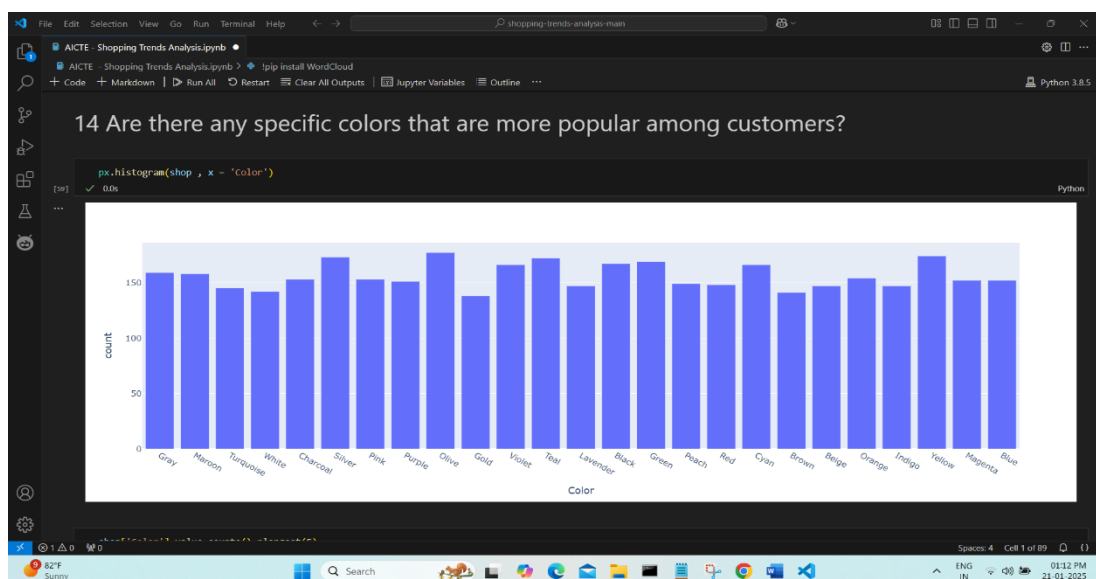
File Edit Selection View Go Run Terminal Help

shopping-trends-analysis-main

AICTE - Shopping Trends Analysis.ipynb ●

AICTE - Shopping Trends Analysis.ipynb > !pip install WordCloud

+ Code + Markdown | Run All Restart Clear All Outputs | Jupyter Variables Outline ···

Python 3.8.5

14 Are there any specific colors that are more popular among customers?

px.histogram(shop , x = 'Color')

[39] ✓ 0.0s

Python

count

150

100

50

0

Gray Maroon Turquoise White Charcoal Silver Pink Purple Olive Gold Violet Teal Lavender Black Green Peach Red Cyan Brown Beige Orange Indigo Yellow Magenta Blue

Color

⊗1 ⚠0 ⁂0

Spaces: 4 Cell 1 of 89

82°F
Sunny

Search

ENG
IN

01:12 PM
21-01-2025